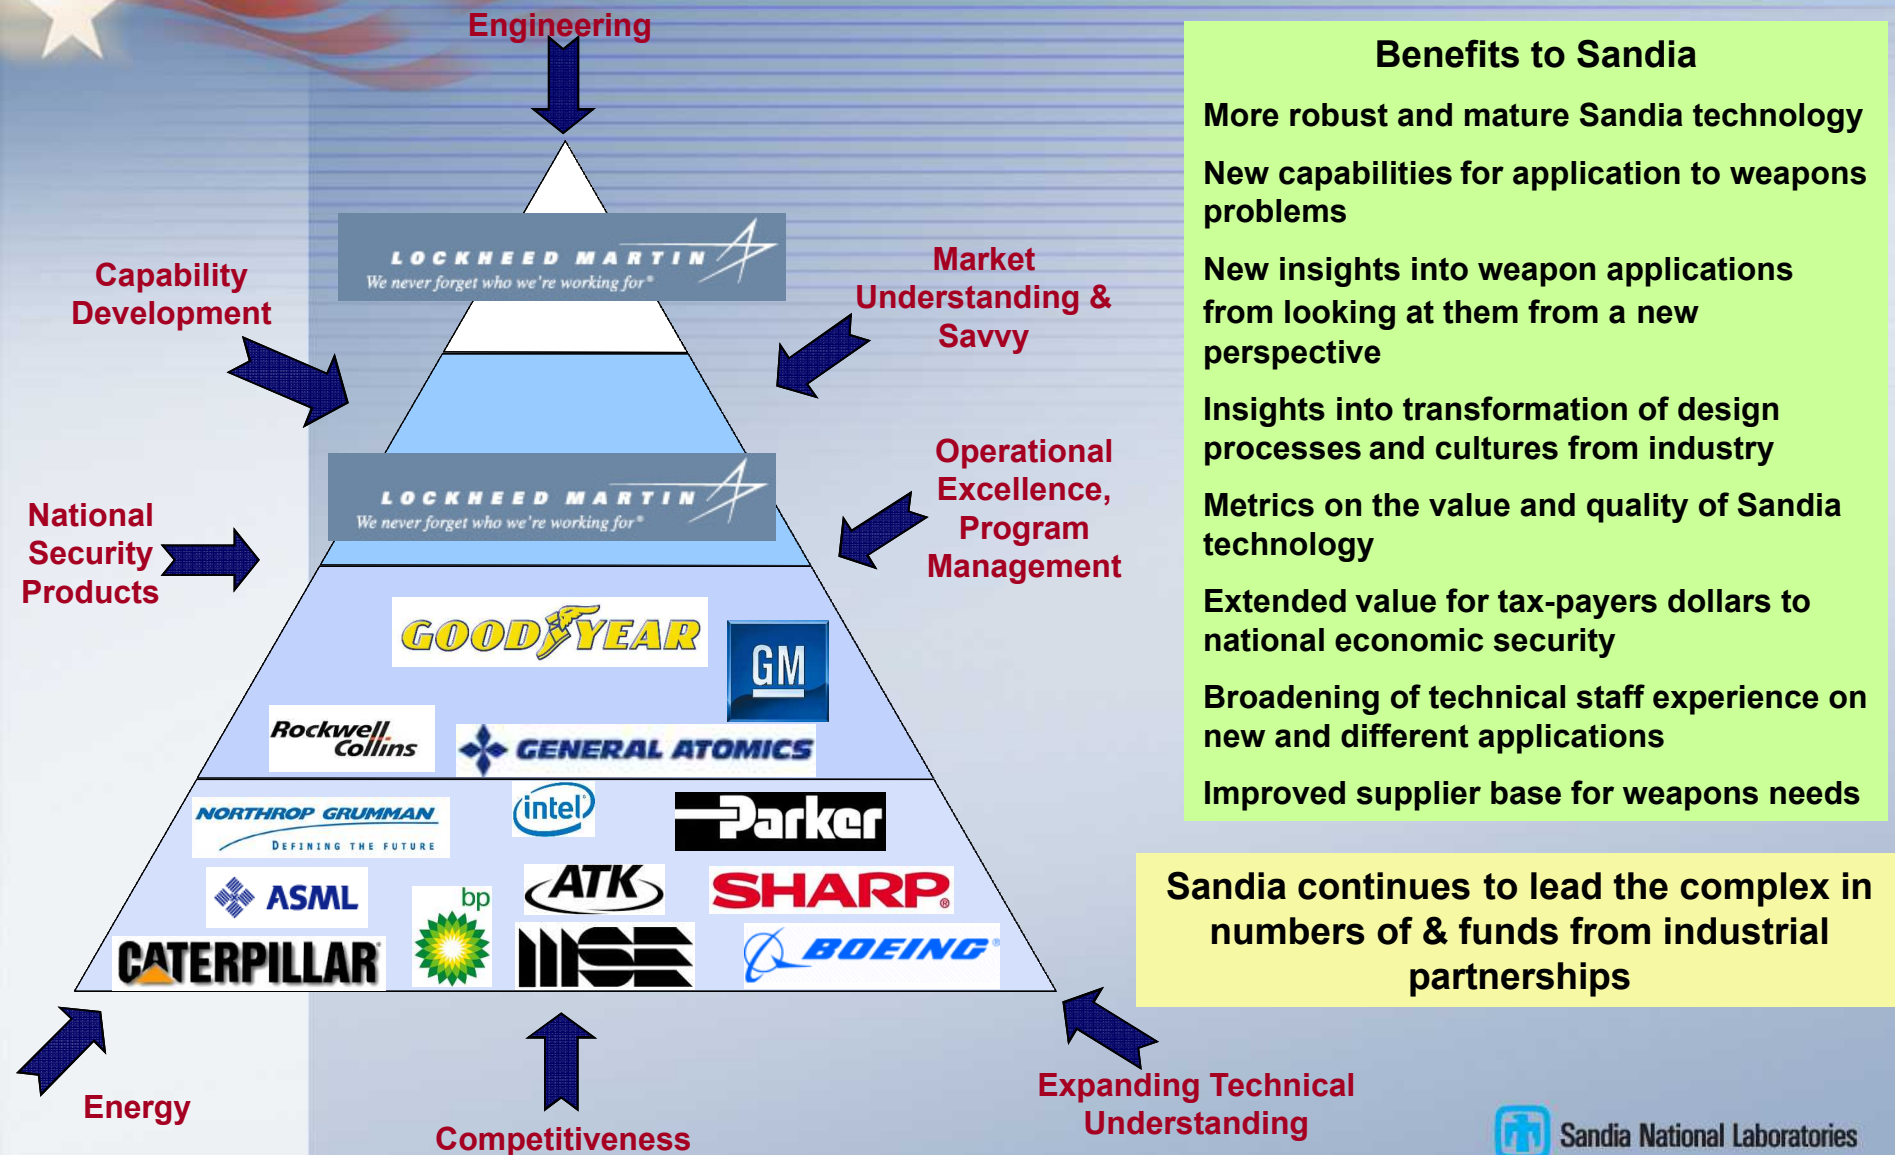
Engineering

Capability Development

Market Understanding & Savvy

LOCKHEED MARTIN
We never forget who we're working for®

LOCKHEED MARTIN
We never forget who we're working for®

National Security Products

Operational Excellence, Program Management

GOODYEAR

GM

Rockwell Collins

GENERAL ATOMICS

NORTHROP GRUMMAN
DEFINING THE FUTURE

intel

Parker

ASML

bp

ATK

SHARP

CATERPILLAR

MSE

BOEING

Energy

Competitiveness

Expanding Technical Understanding

Benefits to Sandia

More robust and mature Sandia technology

New capabilities for application to weapons problems

New insights into weapon applications from looking at them from a new perspective

Insights into transformation of design processes and cultures from industry

Metrics on the value and quality of Sandia technology

Extended value for tax-payers dollars to national economic security

Broadening of technical staff experience on new and different applications

Improved supplier base for weapons needs

Sandia continues to lead the complex in numbers of & funds from industrial partnerships

Sandia National Laboratories